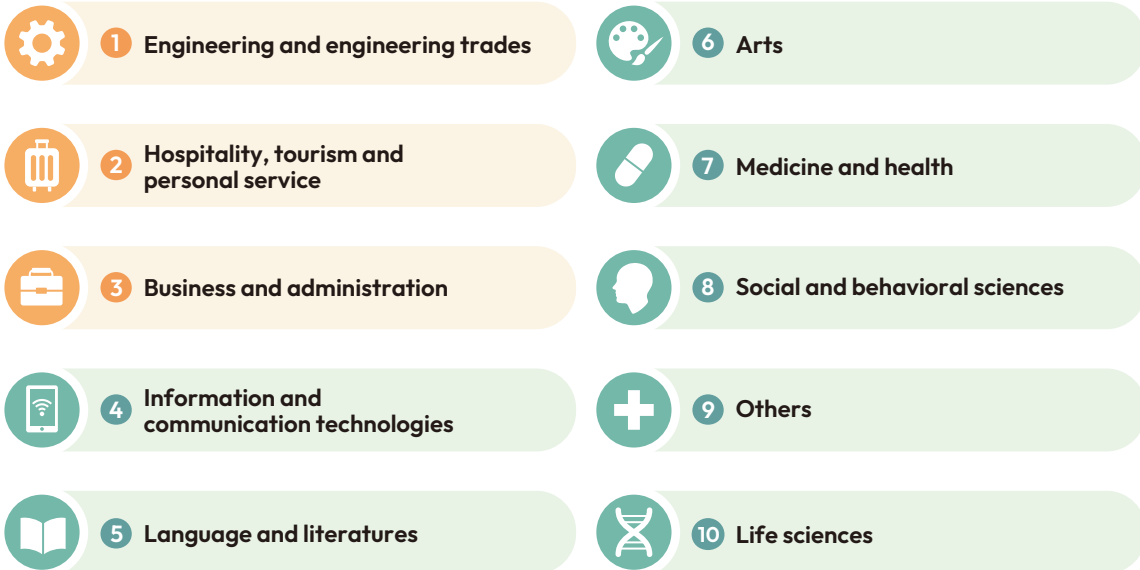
1 Engineering and engineering trades

2 Hospitality, tourism and personal service

3 Business and administration

4 Information and communication technologies

5 Language and literatures

6 Arts

7 Medicine and health

8 Social and behavioral sciences

9 Others

10 Life sciences